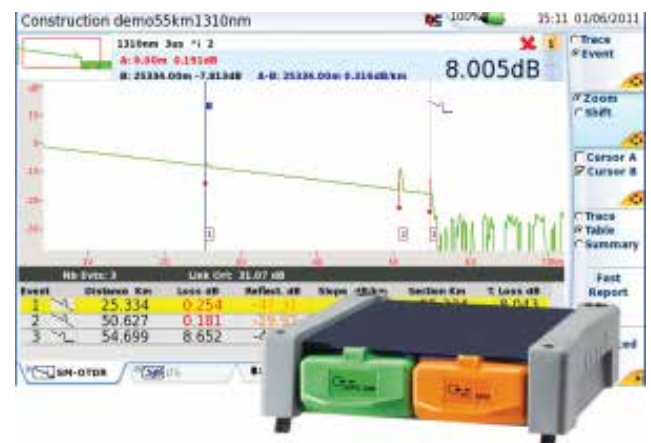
Construction demo55km1310nm

100%

15:11 01/06/2011

1310nm 3us *i 2

A: 0.00m 0.191dB

B: 25334.00m -7.813dB A-B: 25334.00m 0.316dB/km

8.005dB

Trace
Event

Zoom
Shift

Cursor A
Cursor B

Trace
Table
Summary

Fast
Report

Nb Evts: 3

Link Ort: 31.07 dB

| Event | Distance Km | Loss dB | Reflect. dB | Slope dB/km | Section Km | Σ Loss dB |
|---|---|---|---|---|---|---|
| 1 | 25.334 | 0.254 | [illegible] | | 25.334 | 8.043 |
| 2 | 50.627 | 0.181 | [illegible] | | | |
| 3 | 54.699 | 8.652 | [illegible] | | | |

SM-OTDR

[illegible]